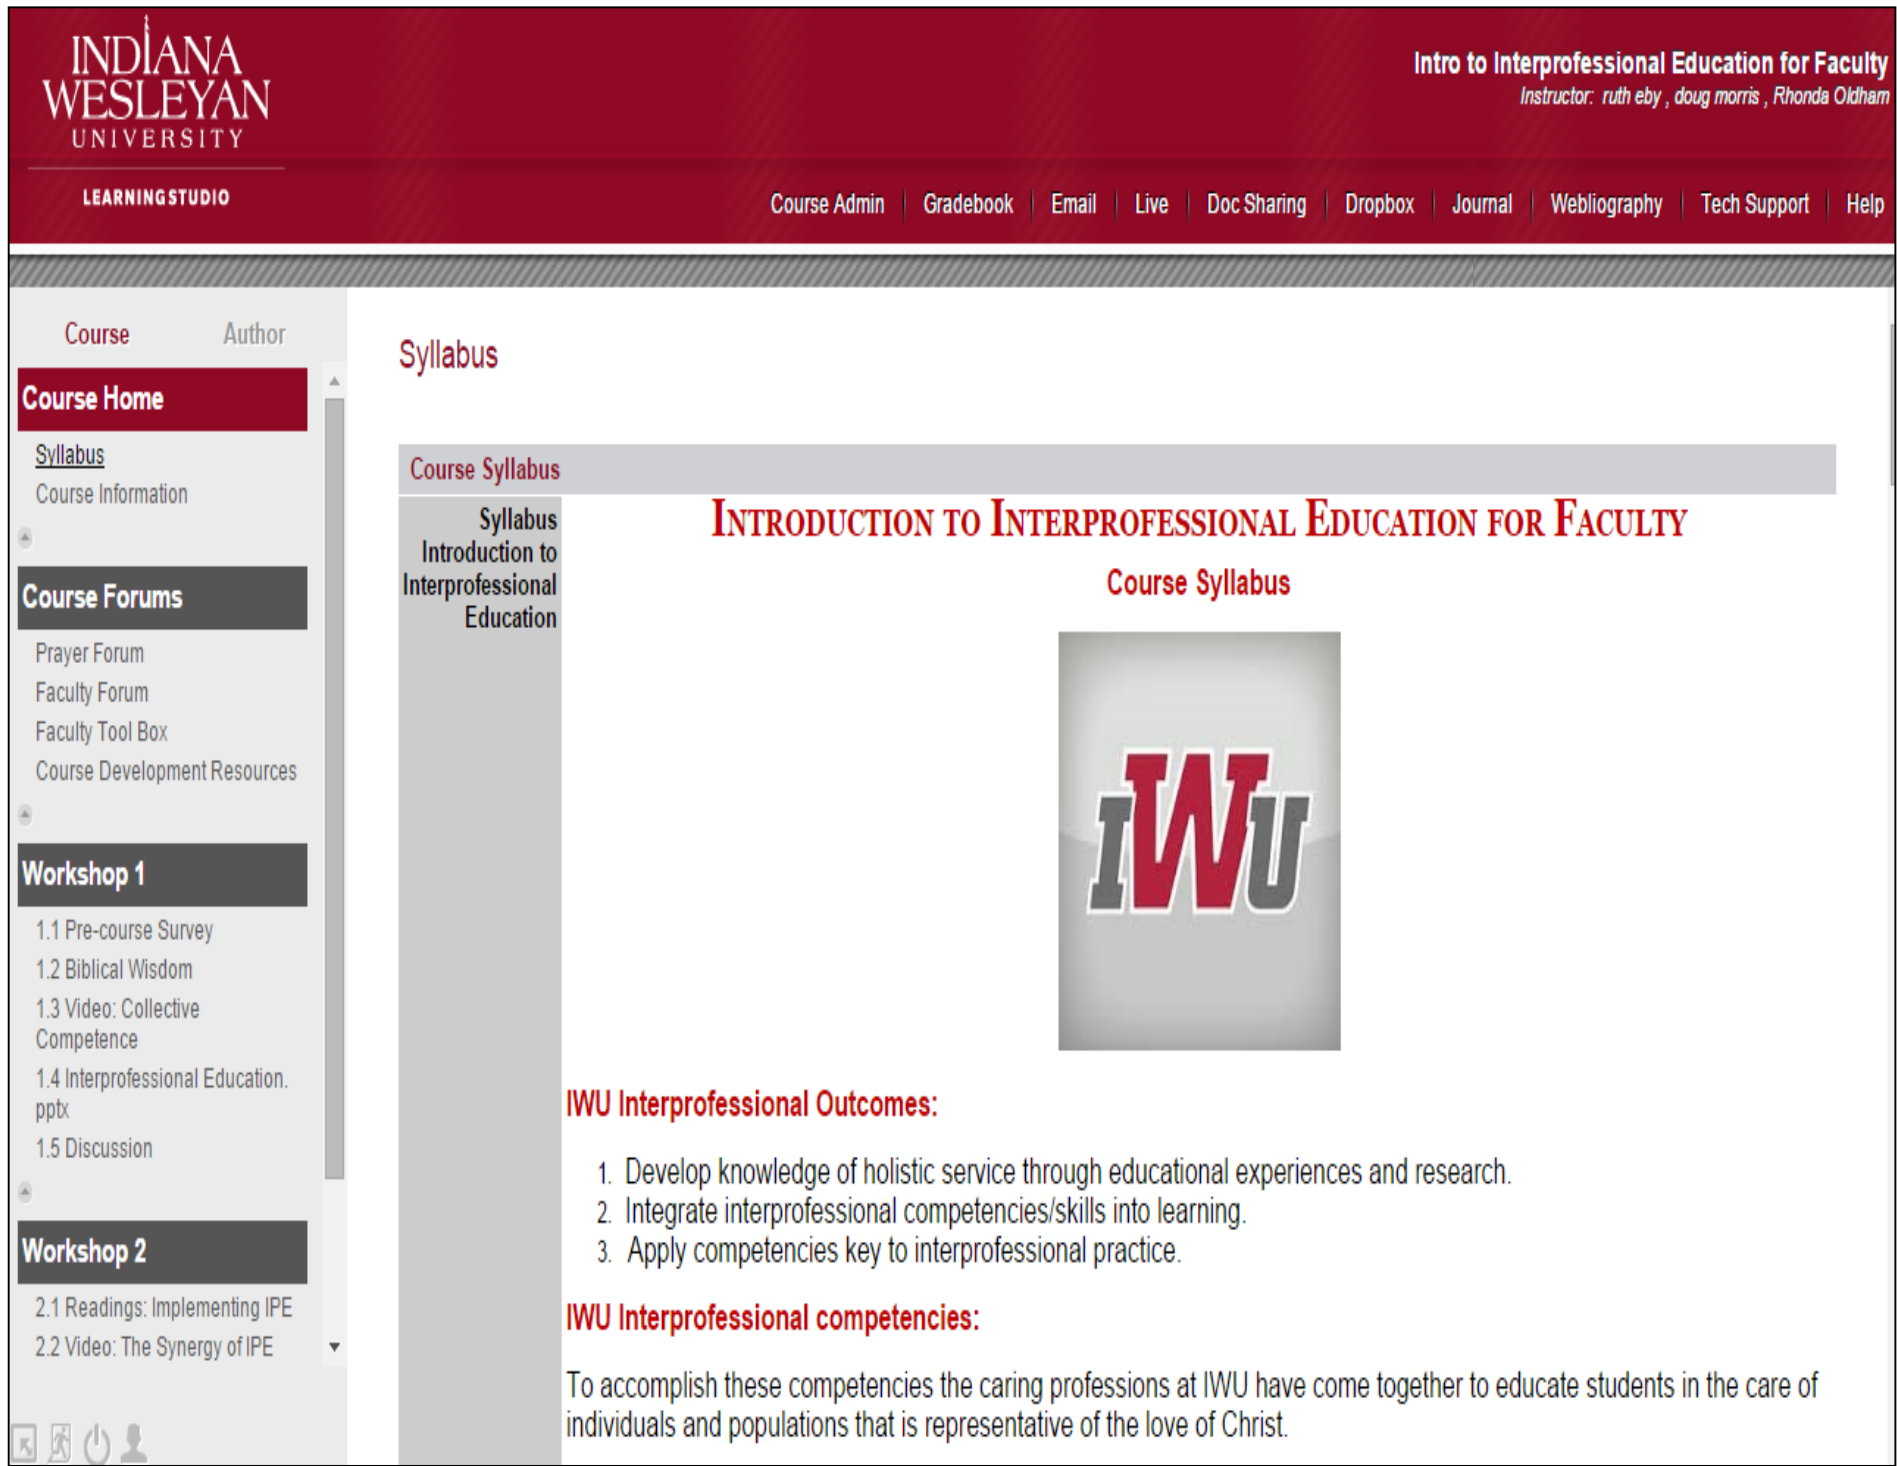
INDIANA WESLEYAN UNIVERSITY

LEARNINGSTUDIO

Intro to Interprofessional Education for Faculty
Instructor: ruth eby , doug morris , Rhonda Oldham

Course Admin | Gradebook | Email | Live | Doc Sharing | Dropbox | Journal | Webliography | Tech Support | Help

Course Author

Course Home

Syllabus
Course Information

Course Forums

Prayer Forum
Faculty Forum
Faculty Tool Box
Course Development Resources

Workshop 1

1.1 Pre-course Survey
1.2 Biblical Wisdom
1.3 Video: Collective Competence
1.4 Interprofessional Education.pptx
1.5 Discussion

Workshop 2

2.1 Readings: Implementing IPE
2.2 Video: The Synergy of IPE

Syllabus

Course Syllabus

Syllabus Introduction to Interprofessional Education

INTRODUCTION TO INTERPROFESSIONAL EDUCATION FOR FACULTY

Course Syllabus

IWU

IWU Interprofessional Outcomes:

1. Develop knowledge of holistic service through educational experiences and research.
2. Integrate interprofessional competencies/skills into learning.
3. Apply competencies key to interprofessional practice.

IWU Interprofessional competencies:

To accomplish these competencies the caring professions at IWU have come together to educate students in the care of individuals and populations that is representative of the love of Christ.